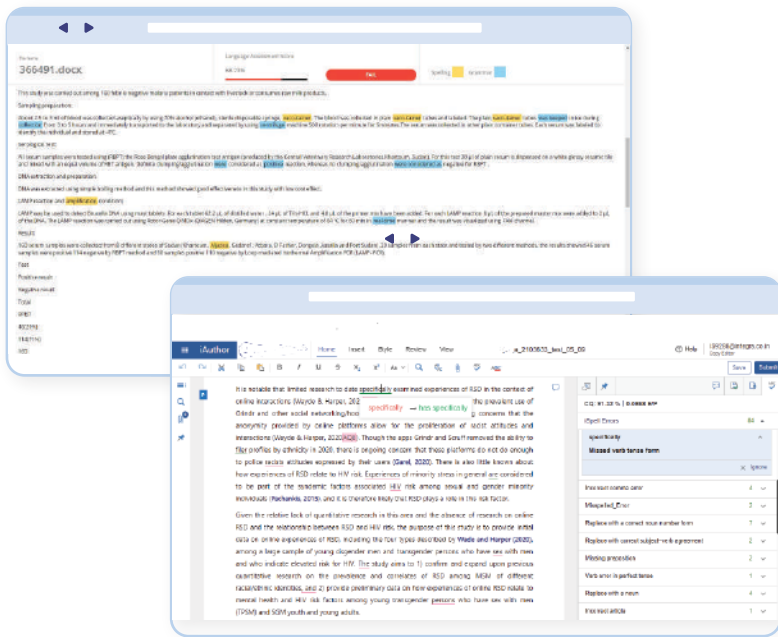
File name
366491.docx

Language Assessment Score

Spelling Grammar

This study was carried out among 150 male negative male or patients in contact with livestock or consume raw milk products.

Sampling preparation:

Serological test:

DNA extraction and preparation:

DNA was extracted using simple boiling method and this method showed good effectiveness in this study with low cost effect.

LAMP reaction and amplification conditions:

Result:

Test
Positive result
Negative result
Total

iAuthor

Home Insert Style Review View

Help

Save Submit

It is notable that limited research to date specifically examined experiences of RSD in the context of online interactions (Wayde & Harper, 202 the prevalent use of Grindr and other social networking/hoo concerns that the anonymity provided by online platforms allow for the proliferation of most attitudes and interactions (Wayde & Harper, 2020; RQX). Though the apps Grindr and Scruff removed the ability to filter profiles by ethnicity in 2020, there is ongoing concern that these platforms do not do enough to police racists attitudes expressed by their users (Sarel, 2020). There is also little known about how experiences of RSD relate to HIV risk. Experiences of minority stress in general are considered to be part of the academic factors associated HIV risk among sexual and gender minority individuals (Pachankis, 2015) and it is therefore likely that RSD plays a role in this risk factor.

specifically → has specifically

Given the relative lack of quantitative research in this area and the absence of research on online RSD and the relationship between RSD and HIV risk, the purpose of this study is to provide initial data on online experiences of RSD, including the four types described by Wade and Harper (2020), among a large sample of young cisgender men and transgender persons who have sex with men and who indicate elevated risk for HIV. The study aims to 1) confirm and expand upon previous quantitative research on the prevalence and correlates of RSD among MSM of different racial/ethnic identities, and 2) provide preliminary data on how experiences of online RSD relate to mental health and HIV risk factors among young transgender persons who have sex with men (TPSM) and SGM youth and young adults.

iSpell Errors

specifically
Missed verb tense form

Ignore

Misspelled_Error
Replace with a correct noun number form
Replace with correct subject-verb agreement
Missing preposition
Verb error in perfect tense
Replace with a noun